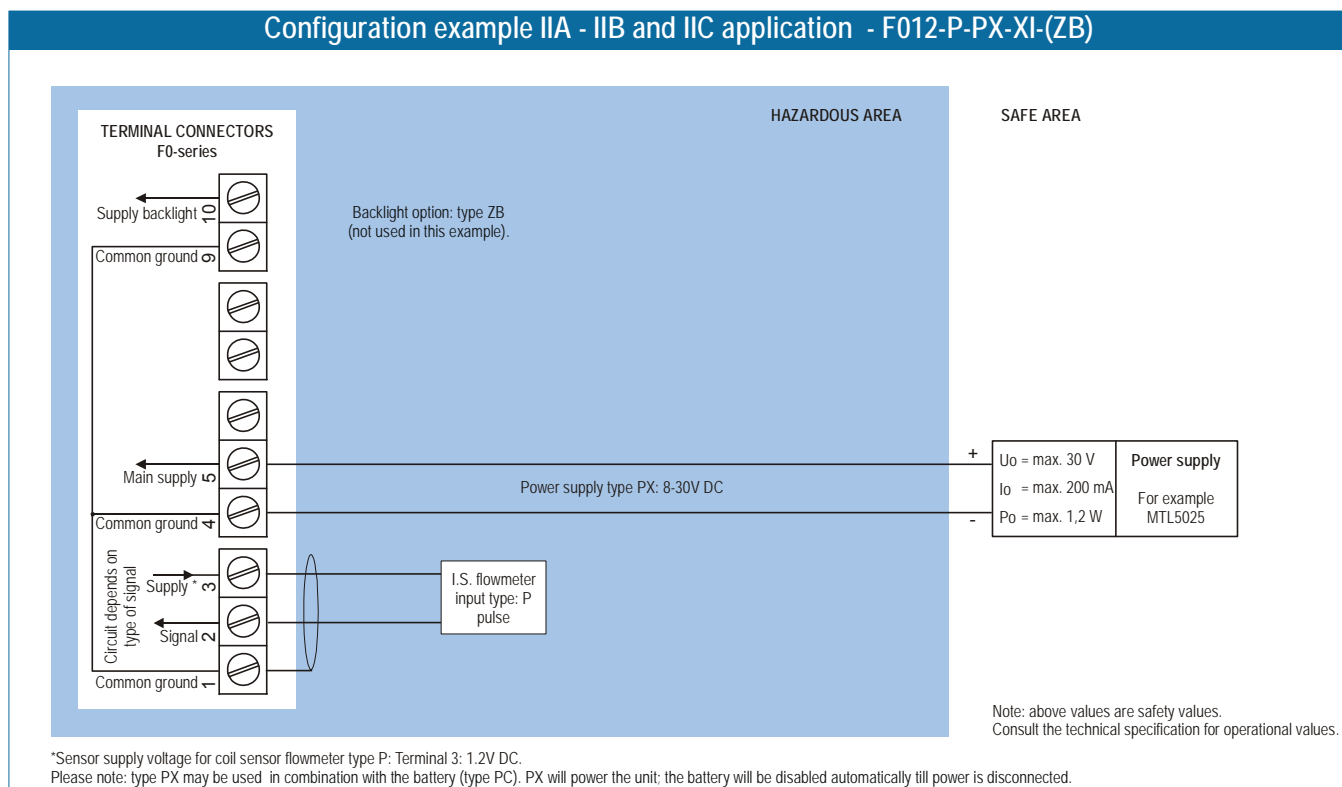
Configuration example IIA - IIB and IIC application - F012-P-PX-XI-(ZB)

TERMINAL CONNECTORS
F0-series

HAZARDOUS AREA

SAFE AREA

Supply backlight 10

Common ground 9

Backlight option: type ZB
(not used in this example).

Main supply 5

Common ground 4

Power supply type PX: 8-30V DC

+

-

$U_O$ = max. 30 V
$I_O$ = max. 200 mA
$P_O$ = max. 1,2 W

Power supply
For example
MTL5025

Circuit depends on type of signal

Supply * 3

Signal 2

Common ground 1

I.S. flowmeter
input type: P
pulse

Note: above values are safety values.
Consult the technical specification for operational values.

*Sensor supply voltage for coil sensor flowmeter type P: Terminal 3: 1.2V DC.
Please note: type PX may be used in combination with the battery (type PC). PX will power the unit; the battery will be disabled automatically till power is disconnected.